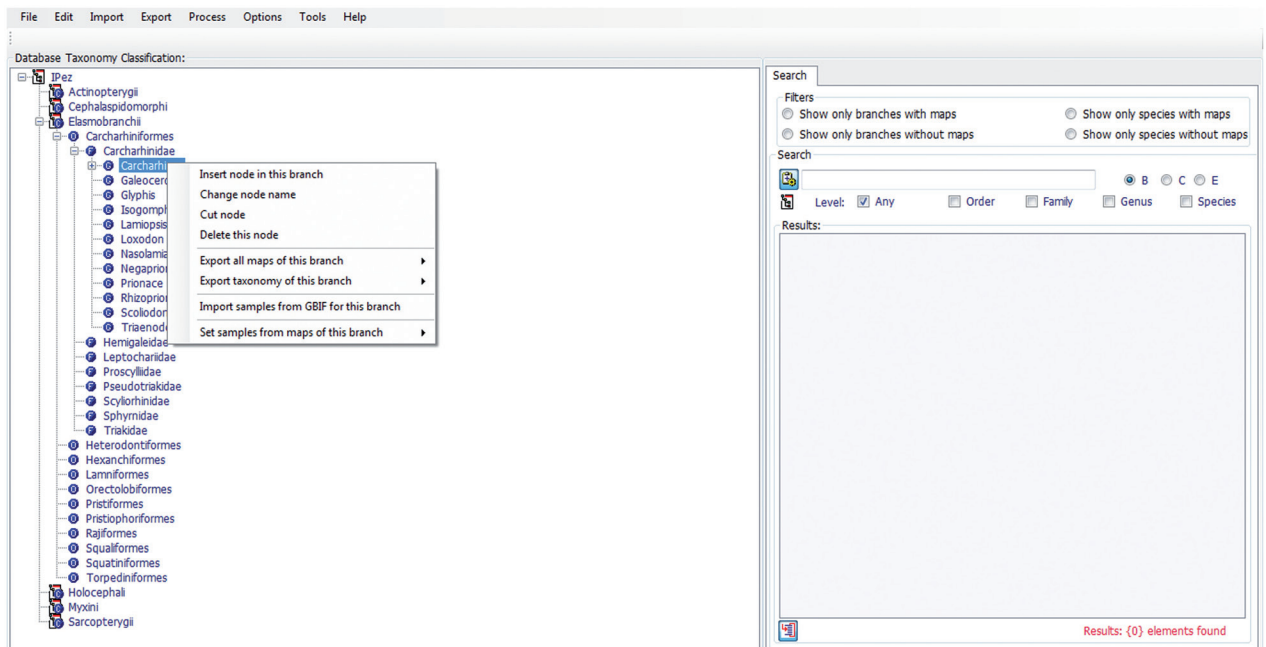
File Edit Import Export Process Options Tools Help

Database Taxonomy Classification:

IPez
Actinopterygii
Cephalaspidomorphi
Elasmobranchii
Carcharhiniformes
Carcharhinidae
Carcharhi
Galeocerd
Glyphis
Isogomph
Lamiopsis
Loxodon
Nasolamia
Negaprion
Prionace
Rhizoprion
Scoliodon
Triaenodo
Hemigaleidae
Leptochariidae
Proscylliidae
Pseudotriakidae
Scyliorhinidae
Sphyrnidae
Triakidae
Heterodontiformes
Hexanchiformes
Lamniformes
Orectolobiformes
Pristiformes
Pristiophoriformes
Rajiformes
Squaliformes
Squatiniformes
Torpediniformes
Holocephali
Myxini
Sarcopterygii

Insert node in this branch
Change node name
Cut node
Delete this node
Export all maps of this branch
Export taxonomy of this branch
Import samples from GBIF for this branch
Set samples from maps of this branch

Search
Filters
Show only branches with maps
Show only species with maps
Show only branches without maps
Show only species without maps
Search
B C E
Level: Any Order Family Genus Species
Results:
Results: {0} elements found